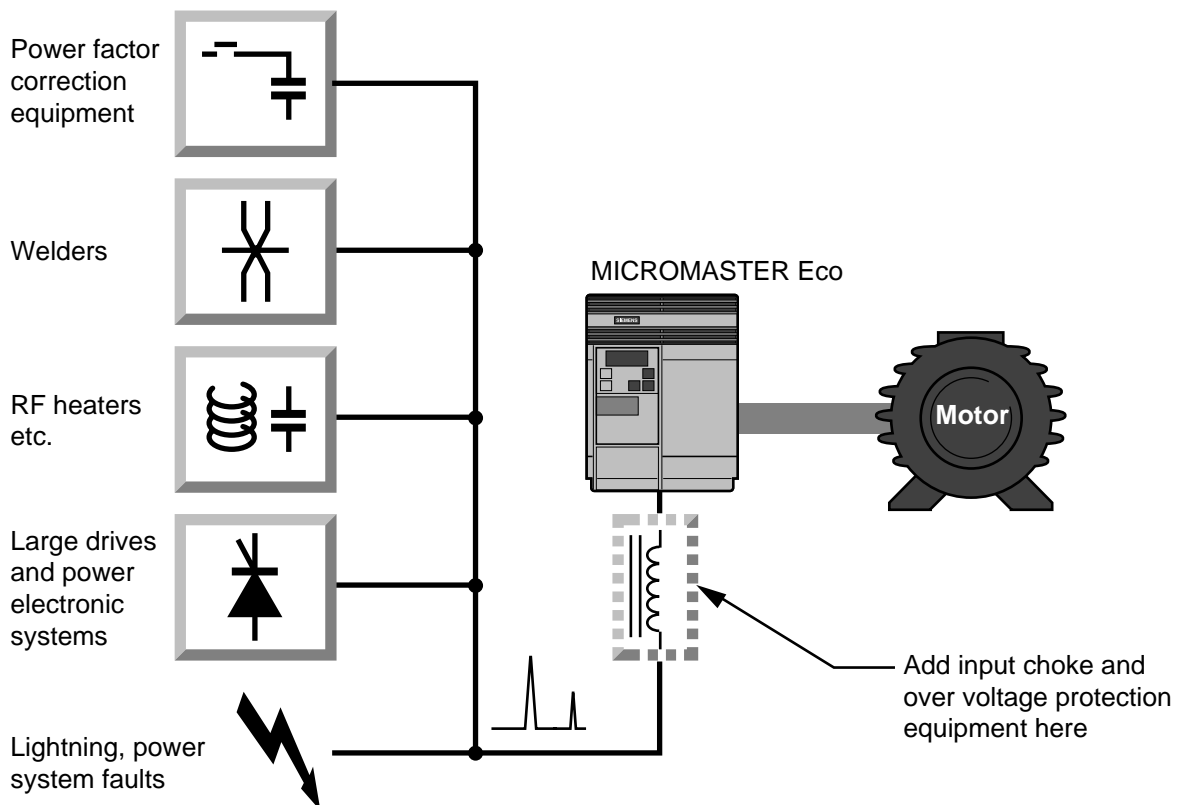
Power factor correction equipment

Welders

RF heaters etc.

Large drives and power electronic systems

Lightning, power system faults

MICROMASTER Eco

SIEMENS

Motor

Add input choke and over voltage protection equipment here